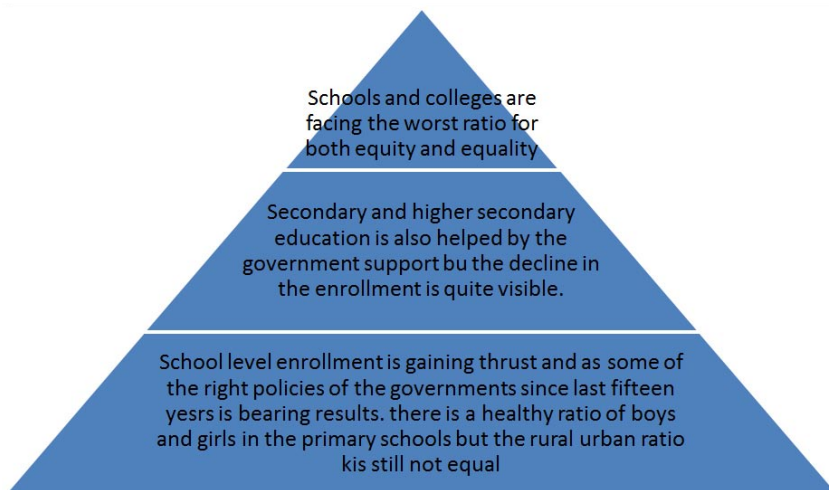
Schools and colleges are facing the worst ratio for both equity and equality

Secondary and higher secondary education is also helped by the government support bu the decline in the enrollment is quite visible.

School level enrollment is gaining thrust and as some of the right policies of the governments since last fifteen yesrs is bearing results. there is a healthy ratio of boys and girls in the primary schools but the rural urban ratio kis still not equal